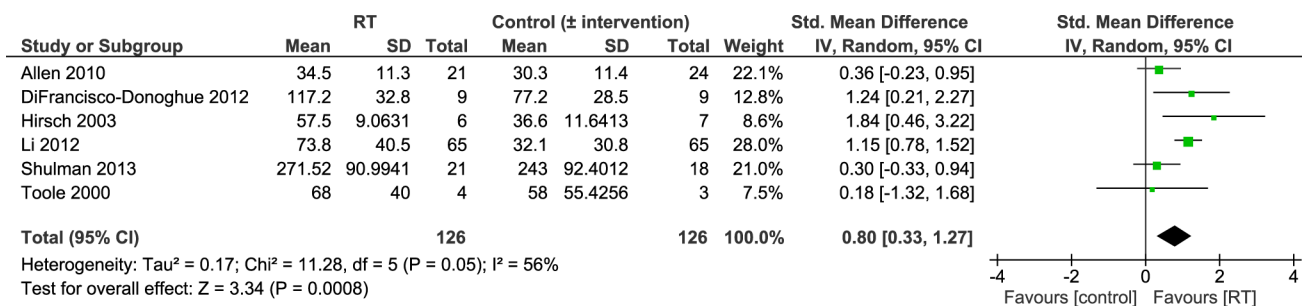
| Study or Subgroup | RT Mean | RT SD | RT Total | Control (± intervention) Mean | Control (± intervention) SD | Control (± intervention) Total | Weight | Std. Mean Difference IV, Random, 95% CI |
|---|---|---|---|---|---|---|---|---|
| Allen 2010 | 34.5 | 11.3 | 21 | 30.3 | 11.4 | 24 | 22.1% | 0.36 [-0.23, 0.95] |
| DiFrancisco-Donoghue 2012 | 117.2 | 32.8 | 9 | 77.2 | 28.5 | 9 | 12.8% | 1.24 [0.21, 2.27] |
| Hirsch 2003 | 57.5 | 9.0631 | 6 | 36.6 | 11.6413 | 7 | 8.6% | 1.84 [0.46, 3.22] |
| Li 2012 | 73.8 | 40.5 | 65 | 32.1 | 30.8 | 65 | 28.0% | 1.15 [0.78, 1.52] |
| Shulman 2013 | 271.52 | 90.9941 | 21 | 243 | 92.4012 | 18 | 21.0% | 0.30 [-0.33, 0.94] |
| Toole 2000 | 68 | 40 | 4 | 58 | 55.4256 | 3 | 7.5% | 0.18 [-1.32, 1.68] |
| **Total (95% CI)** | | | **126** | | | **126** | **100.0%** | **0.80 [0.33, 1.27]** |

Heterogeneity: Tau² = 0.17; Chi² = 11.28, df = 5 (P = 0.05); I² = 56%
Test for overall effect: Z = 3.34 (P = 0.0008)

Std. Mean Difference
IV, Random, 95% CI

-4 -2 0 2 4
Favours [control] Favours [RT]